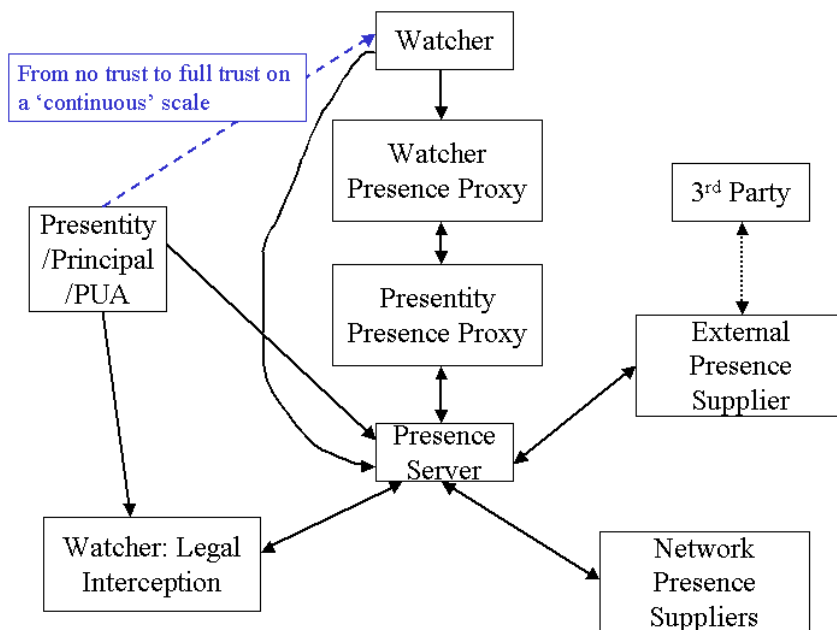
Watcher

From no trust to full trust on a 'continuous' scale

Watcher Presence Proxy

3rd Party

Presentity /Principal /PUA

Presentity Presence Proxy

External Presence Supplier

Presence Server

Watcher: Legal Interception

Network Presence Suppliers